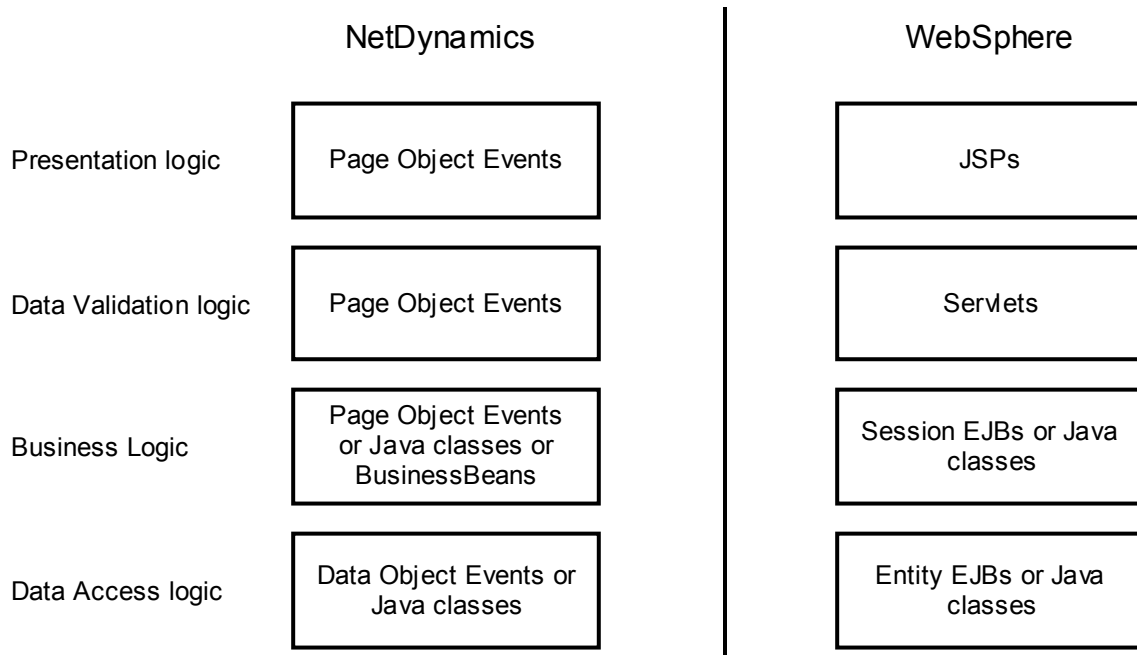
NetDynamics

WebSphere

Presentation logic

Page Object Events

JSPs

Data Validation logic

Page Object Events

Servlets

Business Logic

Page Object Events or Java classes or BusinessBeans

Session EJBs or Java classes

Data Access logic

Data Object Events or Java classes

Entity EJBs or Java classes